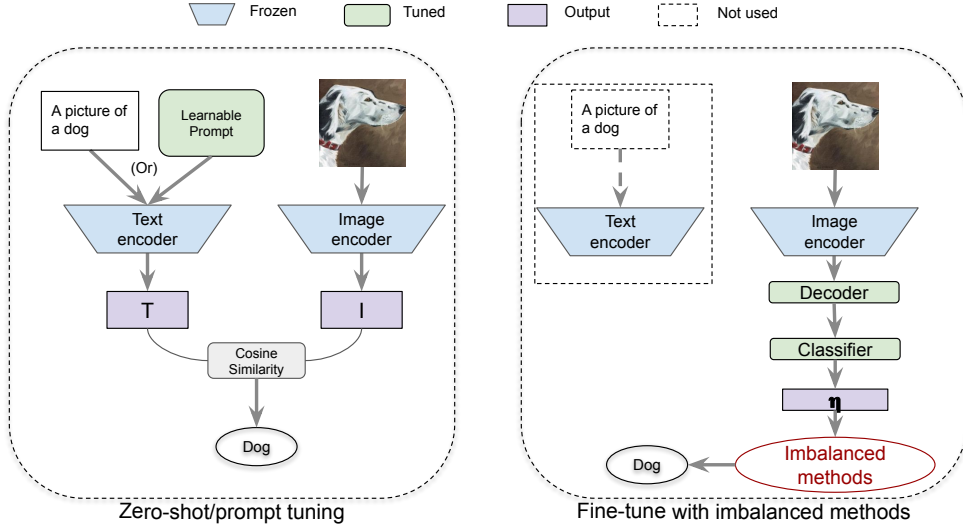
Frozen
Tuned
Output
Not used

A picture of a dog
(Or)
Learnable Prompt
Text encoder
Image encoder
T
I
Cosine Similarity
Dog
Zero-shot/prompt tuning

A picture of a dog
Text encoder
Image encoder
Decoder
Classifier
$\eta$
Imbalanced methods
Dog
Fine-tune with imbalanced methods